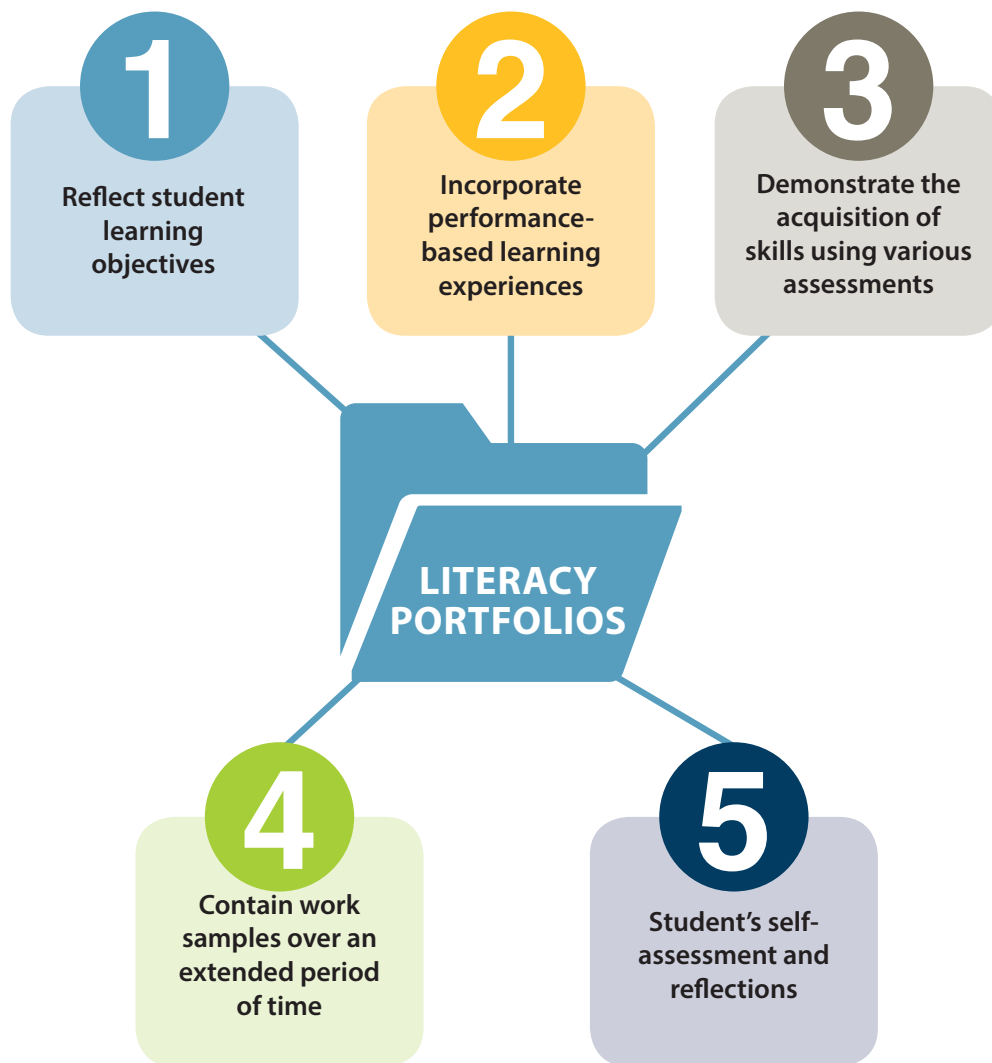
1
Reflect student learning objectives

2
Incorporate performance-based learning experiences

3
Demonstrate the acquisition of skills using various assessments

LITERACY PORTFOLIOS

4
Contain work samples over an extended period of time

5
Student's self-assessment and reflections